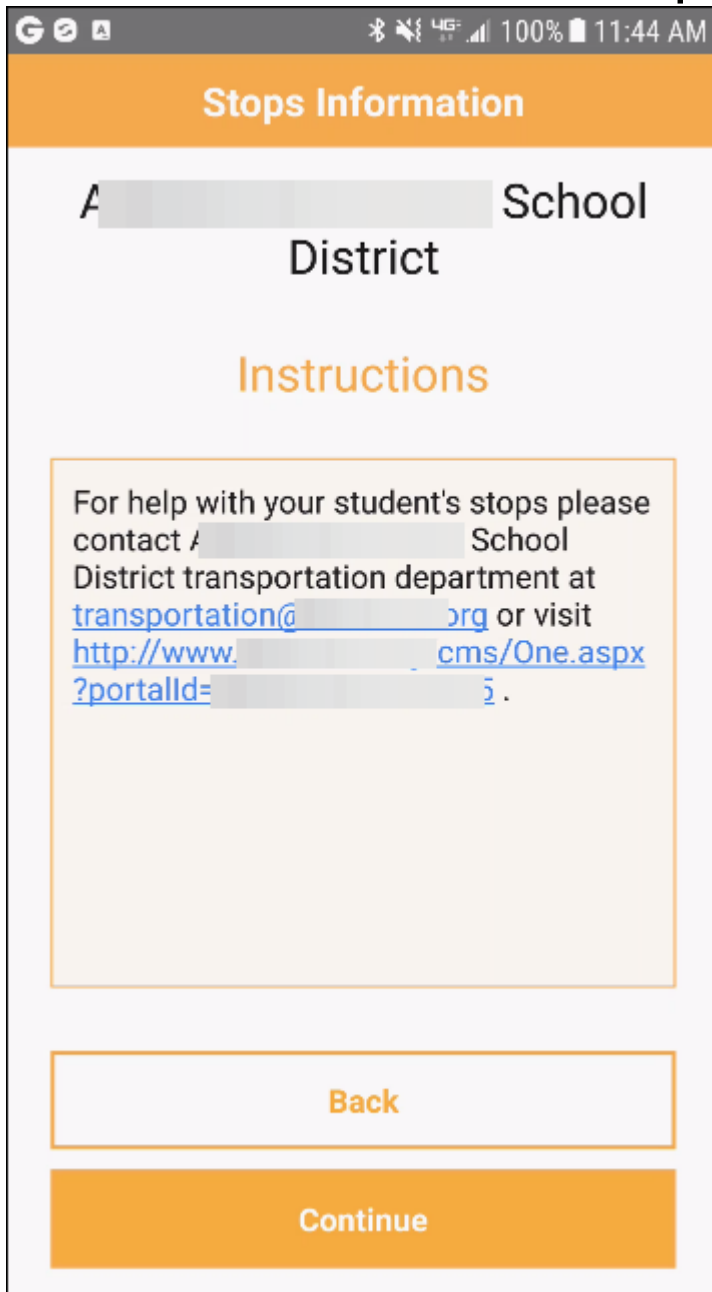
100% 11:44 AM

Stops Information

A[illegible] School District

Instructions

For help with your student's stops please contact A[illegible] School District transportation department at transportation@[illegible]org or visit http://www.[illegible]cms/One.aspx?portalId=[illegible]5 .

Back

Continue